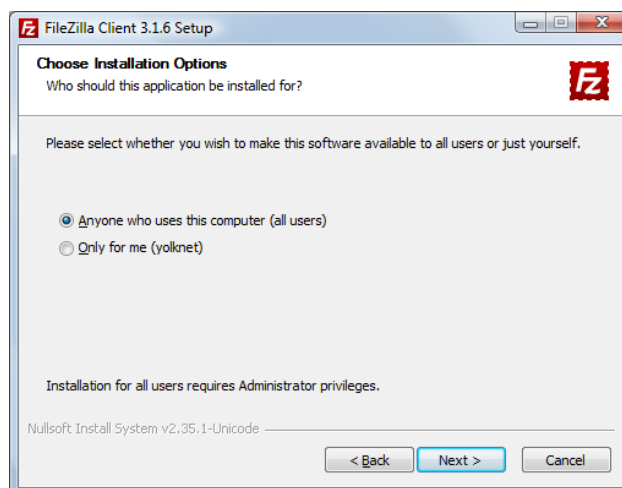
FileZilla Client 3.1.6 Setup

Choose Installation Options
Who should this application be installed for?

Please select whether you wish to make this software available to all users or just yourself.

Anyone who uses this computer (all users)
Only for me (yolknet)

Installation for all users requires Administrator privileges.

Nullsoft Install System v2.35.1-Unicode

< Back
Next >
Cancel